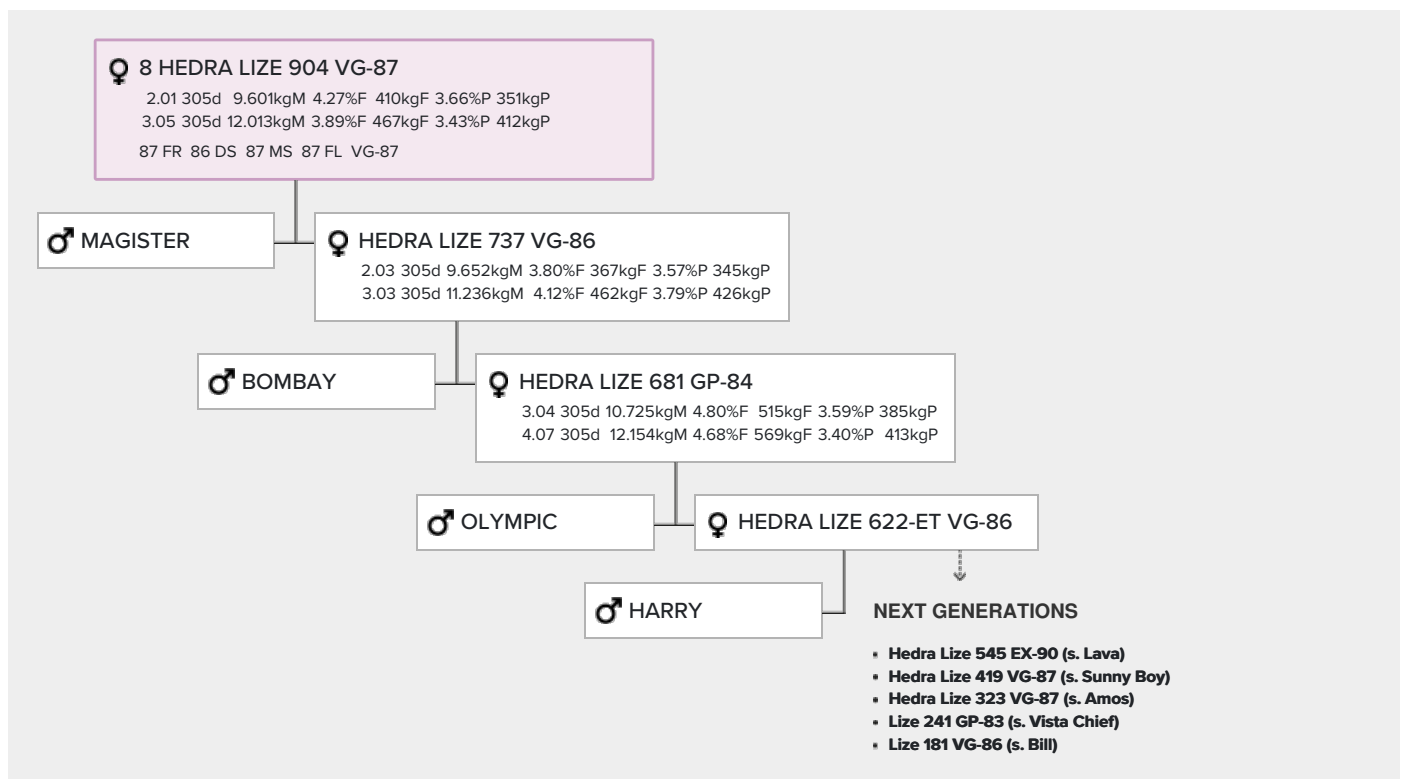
♀ 8 HEDRA LIZE 904 VG-87
2.01 305d 9.601kgM 4.27%F 410kgF 3.66%P 351kgP
3.05 305d 12.013kgM 3.89%F 467kgF 3.43%P 412kgP
87 FR 86 DS 87 MS 87 FL VG-87

♂ MAGISTER

♀ HEDRA LIZE 737 VG-86
2.03 305d 9.652kgM 3.80%F 367kgF 3.57%P 345kgP
3.03 305d 11.236kgM 4.12%F 462kgF 3.79%P 426kgP

♂ BOMBAY

♀ HEDRA LIZE 681 GP-84
3.04 305d 10.725kgM 4.80%F 515kgF 3.59%P 385kgP
4.07 305d 12.154kgM 4.68%F 569kgF 3.40%P 413kgP

♂ OLYMPIC

♀ HEDRA LIZE 622-ET VG-86

♂ HARRY

NEXT GENERATIONS

- Hedra Lize 545 EX-90 (s. Lava)
- Hedra Lize 419 VG-87 (s. Sunny Boy)
- Hedra Lize 323 VG-87 (s. Amos)
- Lize 241 GP-83 (s. Vista Chief)
- Lize 181 VG-86 (s. Bill)